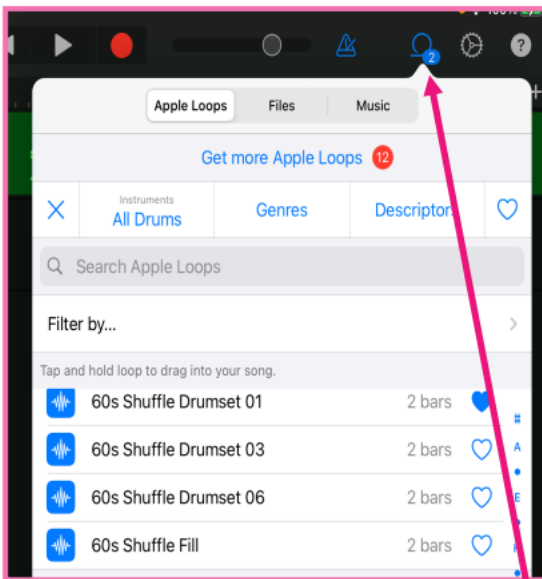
100%

2

Apple Loops
Files
Music

Get more Apple Loops 12

Instruments
All Drums
Genres
Descriptors

Search Apple Loops

Filter by...

Tap and hold loop to drag into your song.

60s Shuffle Drumset 01 2 bars
60s Shuffle Drumset 03 2 bars
60s Shuffle Drumset 06 2 bars
60s Shuffle Fill 2 bars

#
A
E